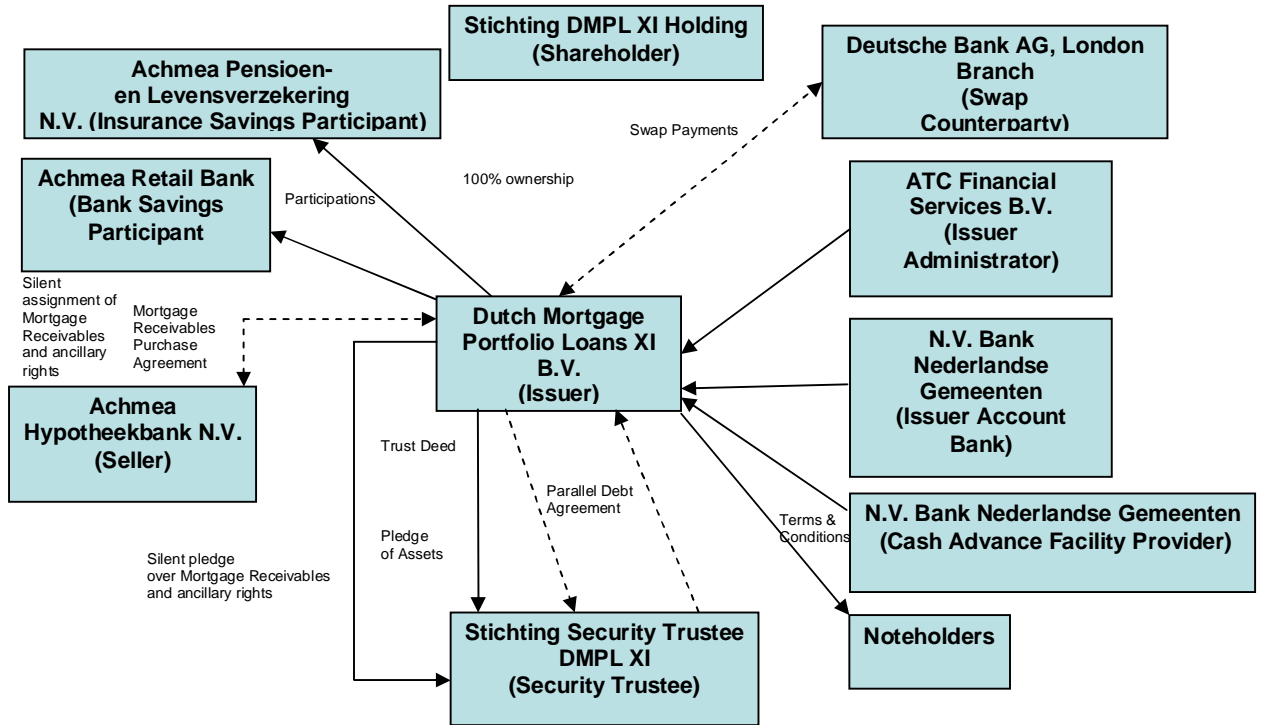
Stichting DMPL XI Holding (Shareholder)

Achmea Pensioen- en Levensverzekering N.V. (Insurance Savings Participant)

Deutsche Bank AG, London Branch (Swap Counterparty)

Swap Payments

Achmea Retail Bank (Bank Savings Participant

Participations

100% ownership

ATC Financial Services B.V. (Issuer Administrator)

Silent assignment of Mortgage Receivables and ancillary rights

Mortgage Receivables Purchase Agreement

Dutch Mortgage Portfolio Loans XI B.V. (Issuer)

N.V. Bank Nederlandse Gemeenten (Issuer Account Bank)

Achmea Hypotheekbank N.V. (Seller)

Trust Deed

Parallel Debt Agreement

Terms & Conditions

N.V. Bank Nederlandse Gemeenten (Cash Advance Facility Provider)

Pledge of Assets

Silent pledge over Mortgage Receivables and ancillary rights

Stichting Security Trustee DMPL XI (Security Trustee)

Noteholders